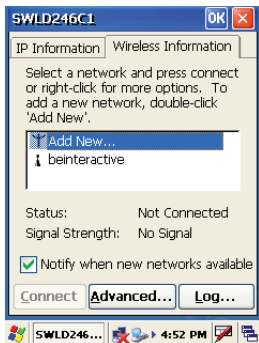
SWLD246C1

OK

IP Information

Wireless Information

Select a network and press connect or right-click for more options. To add a new network, double-click 'Add New'.

Add New...

beinteractive

Status: Not Connected

Signal Strength: No Signal

Notify when new networks available

Connect

Advanced...

Log...

SWLD246...

4:52 PM